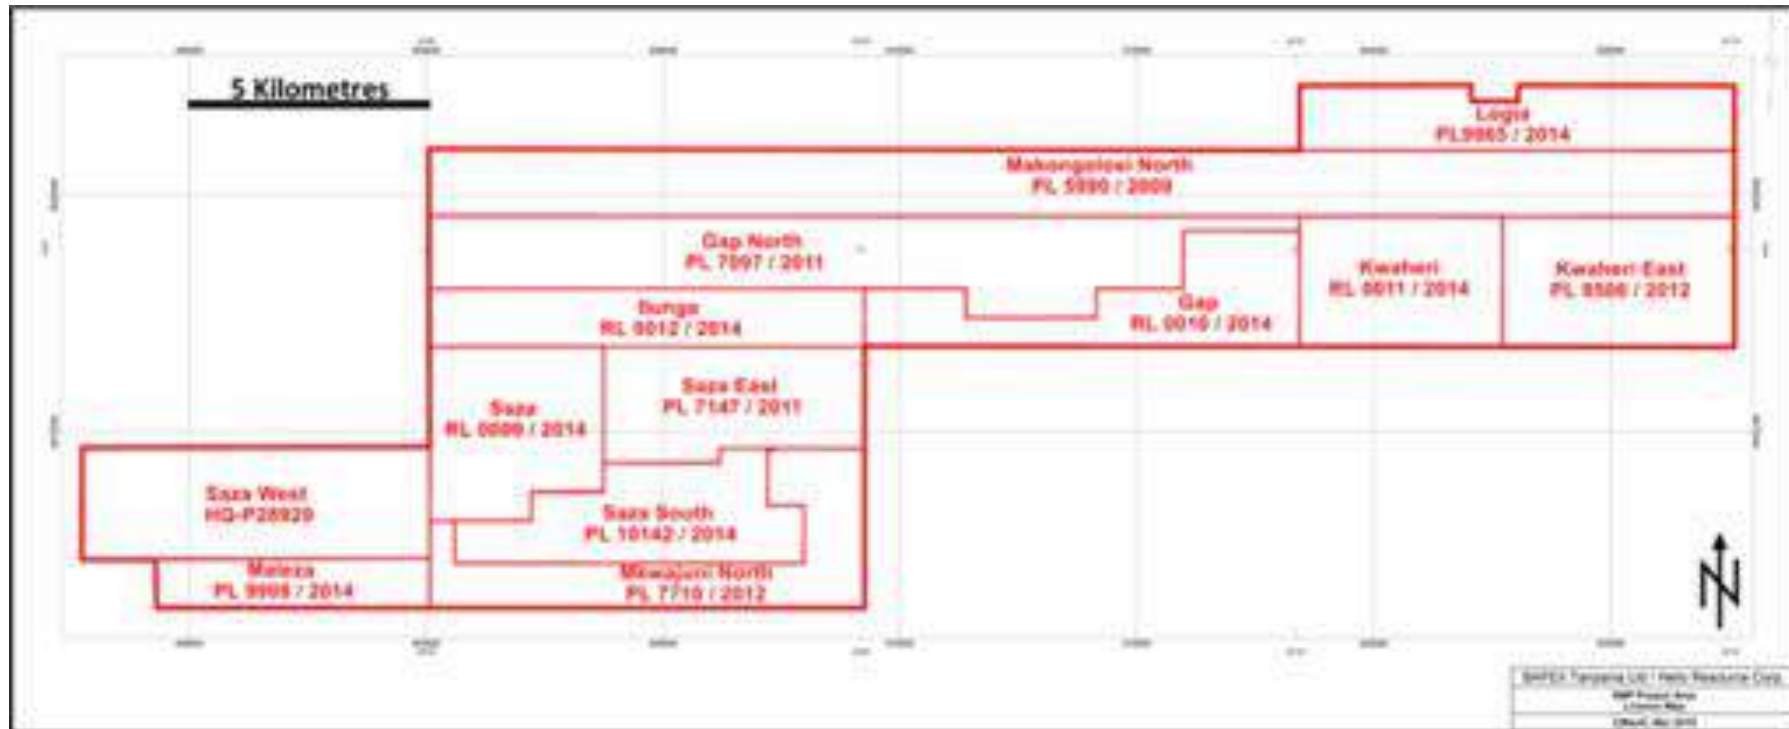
5 Kilometres

Logia
PL9965 / 2014

Makongolosi North
PL 5990 / 2009

Gap North
PL 7097 / 2011

Kwaheri
RL 0011 / 2014

Kwaheri East
PL 8508 / 2012

Ilunga
RL 0012 / 2014

Gap
RL 0010 / 2014

Saza
RL 0009 / 2014

Saza East
PL 7147 / 2011

Saza West
HQ-P28920

Saza South
PL 10142 / 2014

Maleza
PL 9908 / 2014

Mkwajuni North
PL 7710 / 2012

N

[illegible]